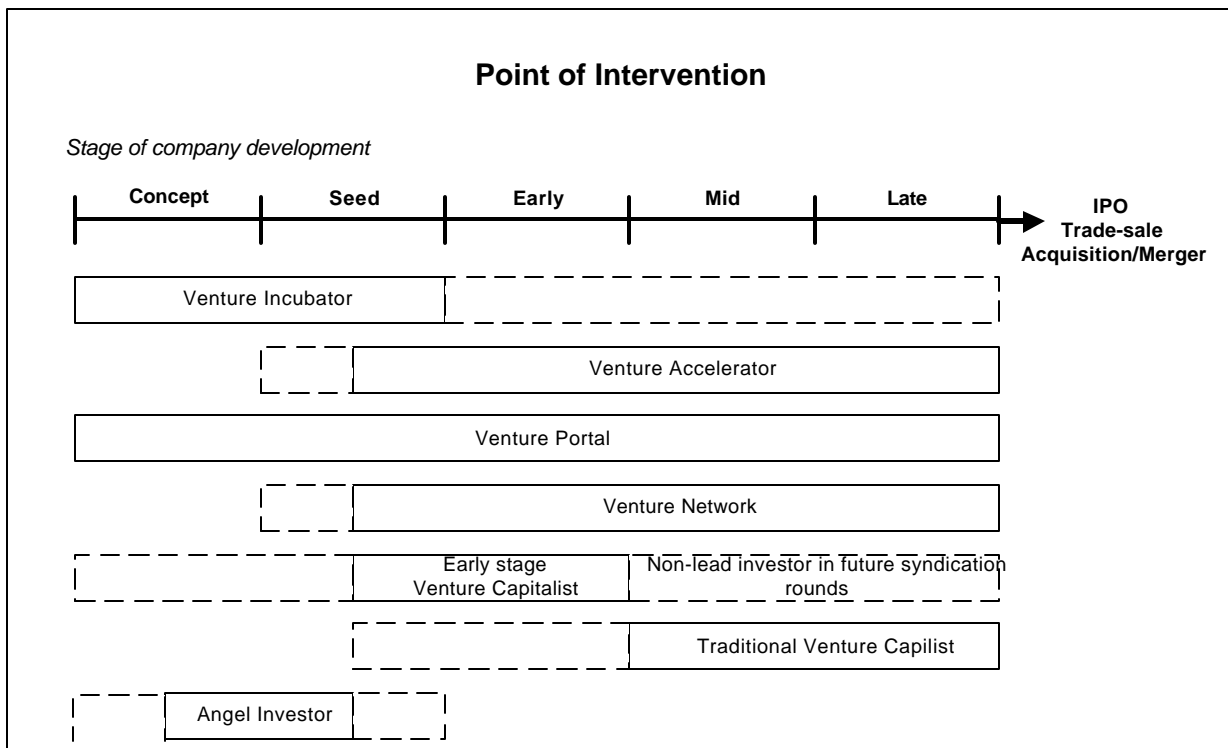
Point of Intervention

Stage of company development

Concept
Seed
Early
Mid
Late

IPO
Trade-sale
Acquisition/Merger

Venture Incubator

Venture Accelerator

Venture Portal

Venture Network

Early stage Venture Capitalist

Non-lead investor in future syndication rounds

Traditional Venture Capilist

Angel Investor